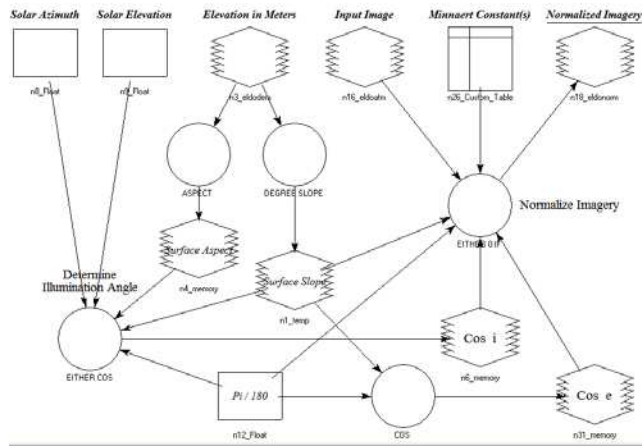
Solar Azimuth

Solar Elevation

Elevation in Meters

Input Image

Minnaert Constant(s)

Normalized Imagery

n8_Float

n9_Float

n3_eldodem

n16_eldoatm

n26_Custom_Table

n18_eldonorm

ASPECT

DEGREE SLOPE

Normalize Imagery

Surface Aspect

n4_memory

EITHER 0 IF

Determine Illumination Angle

Surface Slope

n1_temp

Cos i

EITHER COS

n6_memory

Pi / 180

COS

Cos e

n12_Float

n31_memory